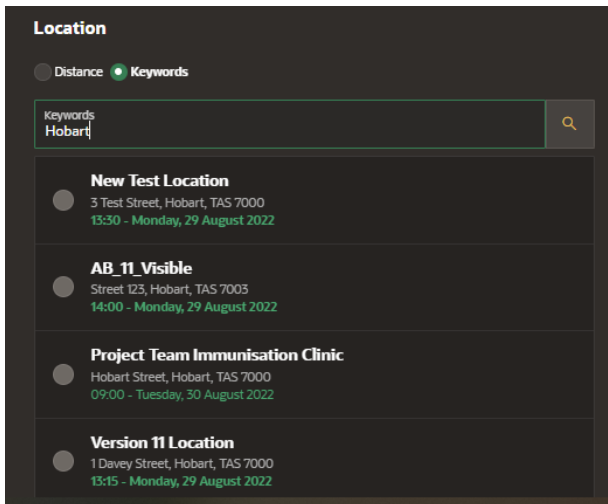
Location

Distance Keywords

Keywords
Hobart

New Test Location
3 Test Street, Hobart, TAS 7000
13:30 - Monday, 29 August 2022

AB_11_Visible
Street 123, Hobart, TAS 7003
14:00 - Monday, 29 August 2022

Project Team Immunisation Clinic
Hobart Street, Hobart, TAS 7000
09:00 - Tuesday, 30 August 2022

Version 11 Location
1 Davey Street, Hobart, TAS 7000
13:15 - Monday, 29 August 2022